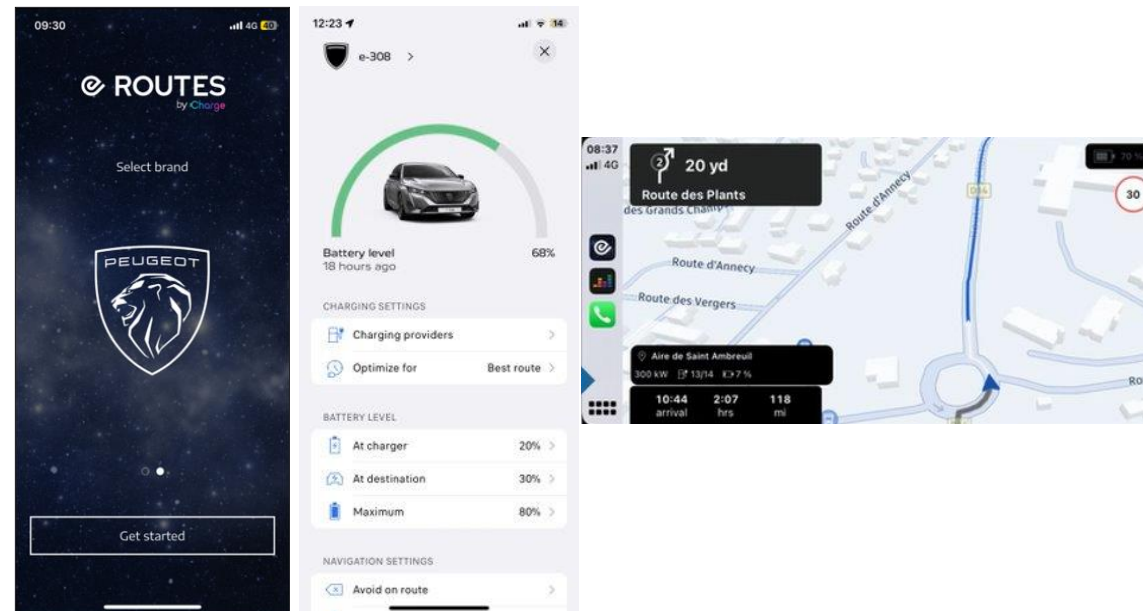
09:30
4G 40

ROUTES
by Charge

Select brand

PEUGEOT

Get started

12:23
14

e-308 >

Battery level
18 hours ago
68%

CHARGING SETTINGS

Charging providers >

Optimize for Best route >

BATTERY LEVEL

At charger 20% >

At destination 30% >

Maximum 80% >

NAVIGATION SETTINGS

Avoid on route >

08:37
4G

20 yd
Route des Plants

des Grands Champs

Route d'Annecy

Route d'Annecy

Route des Vergers

D64

30

Aire de Saint Ambreuil
300 kW 13/14 7 %

10:44 arrival
2:07 hrs
118 mi

Ro